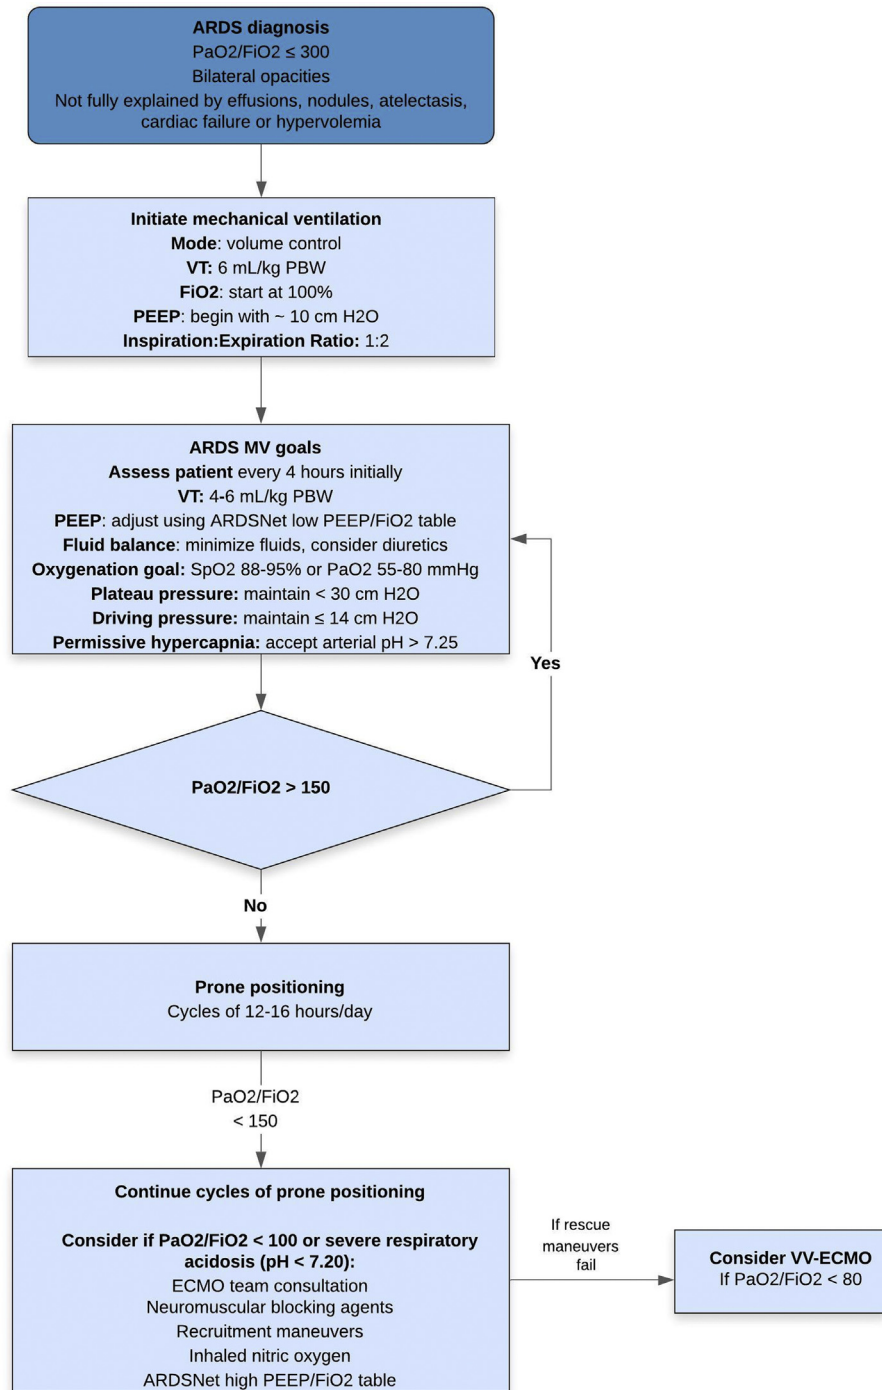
**ARDS diagnosis**
PaO2/FiO2 ≤ 300
Bilateral opacities
Not fully explained by effusions, nodules, atelectasis, cardiac failure or hypervolemia

**Initiate mechanical ventilation**
**Mode**: volume control
**VT:** 6 mL/kg PBW
**FiO2**: start at 100%
**PEEP**: begin with ~ 10 cm H2O
**Inspiration:Expiration Ratio:** 1:2

**ARDS MV goals**
**Assess patient** every 4 hours initially
**VT:** 4-6 mL/kg PBW
**PEEP**: adjust using ARDSNet low PEEP/FiO2 table
**Fluid balance**: minimize fluids, consider diuretics
**Oxygenation goal:** SpO2 88-95% or PaO2 55-80 mmHg
**Plateau pressure:** maintain < 30 cm H2O
**Driving pressure:** maintain ≤ 14 cm H2O
**Permissive hypercapnia:** accept arterial pH > 7.25

Yes

**PaO2/FiO2 > 150**

No

**Prone positioning**
Cycles of 12-16 hours/day

PaO2/FiO2 < 150

**Continue cycles of prone positioning**

**Consider if PaO2/FiO2 < 100 or severe respiratory acidosis (pH < 7.20):**
ECMO team consultation
Neuromuscular blocking agents
Recruitment maneuvers
Inhaled nitric oxygen
ARDSNet high PEEP/FiO2 table

If rescue maneuvers fail

**Consider VV-ECMO**
If PaO2/FiO2 < 80